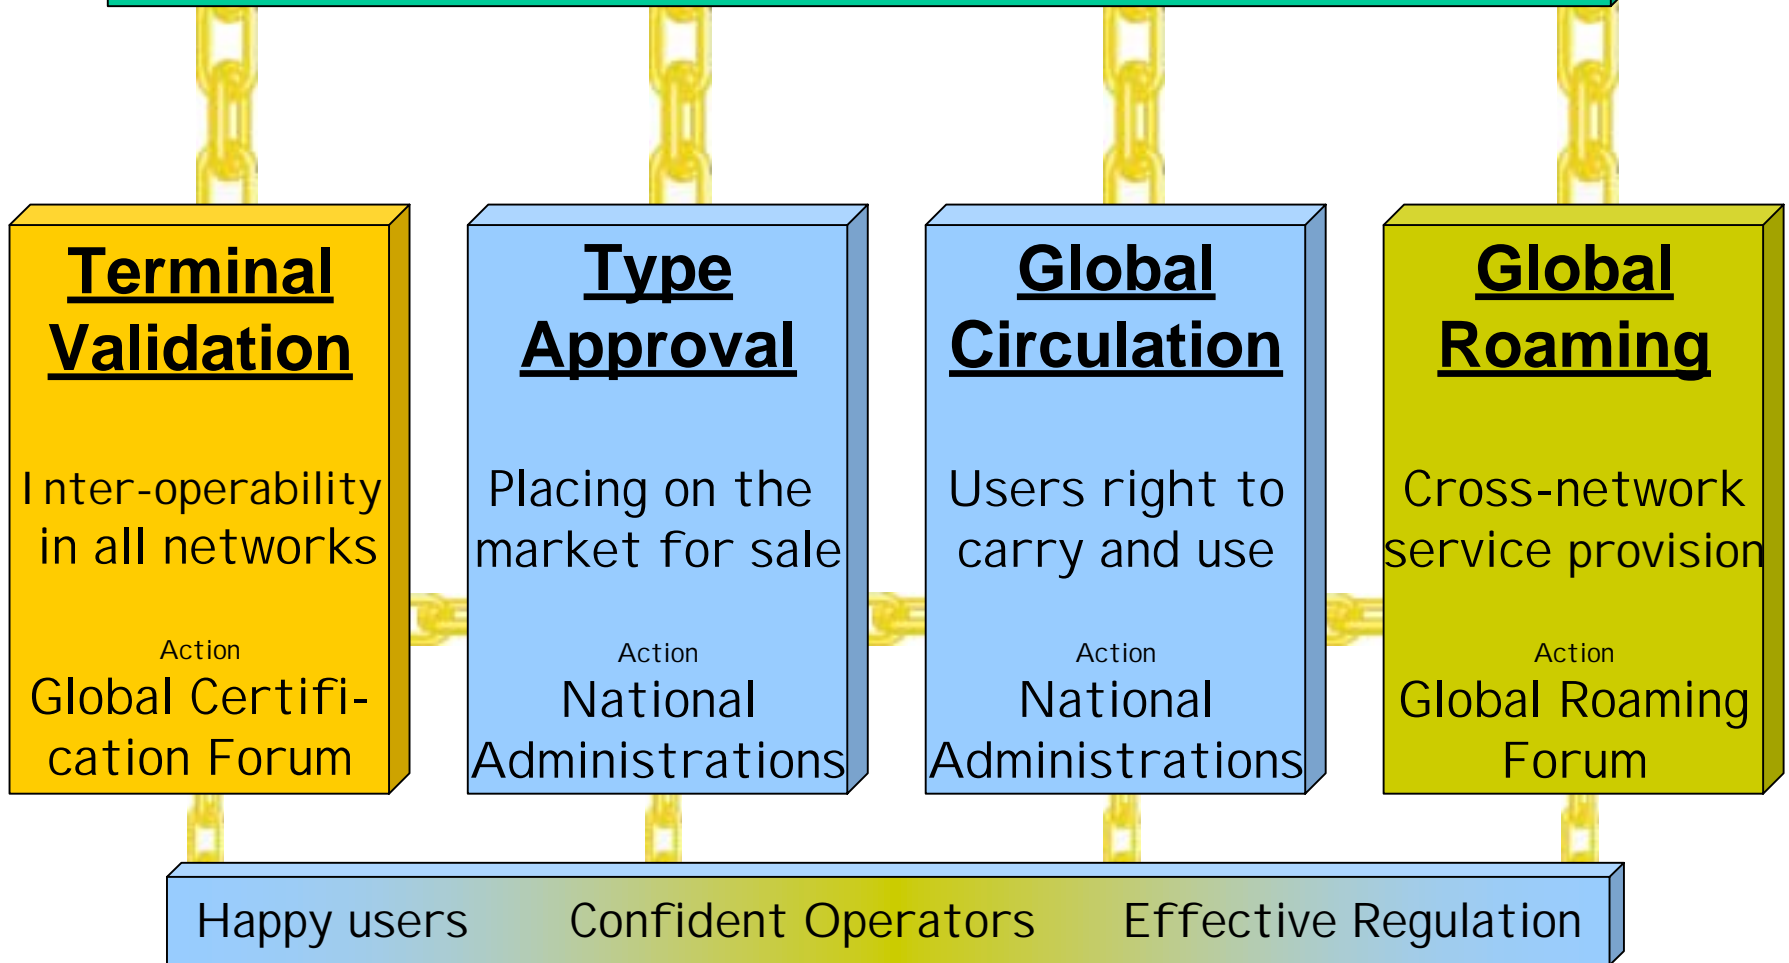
Terminal Validation

Inter-operability in all networks

Action

Global Certification Forum

Type Approval

Placing on the market for sale

Action

National Administrations

Global Circulation

Users right to carry and use

Action

National Administrations

Global Roaming

Cross-network service provision

Action

Global Roaming Forum

Happy users Confident Operators Effective Regulation